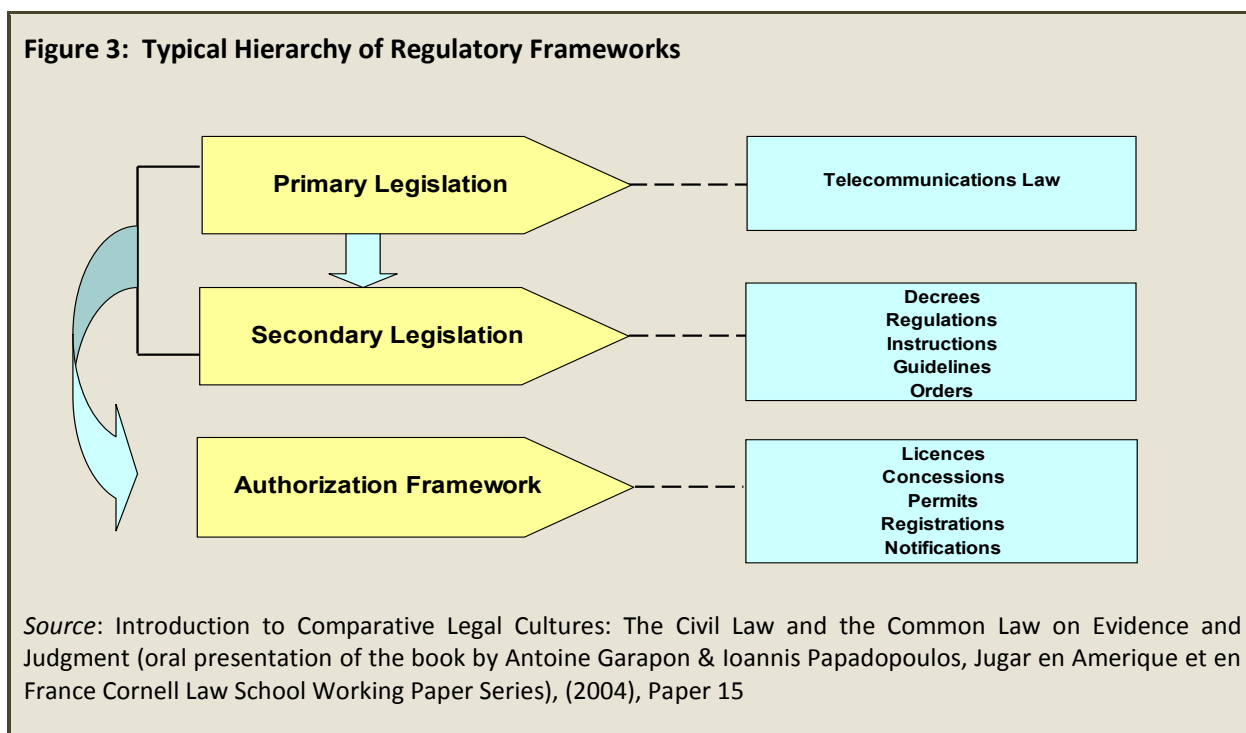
**Figure 3: Typical Hierarchy of Regulatory Frameworks**

Primary Legislation

Telecommunications Law

Secondary Legislation

Decrees
Regulations
Instructions
Guidelines
Orders

Authorization Framework

Licences
Concessions
Permits
Registrations
Notifications

*Source*: Introduction to Comparative Legal Cultures: The Civil Law and the Common Law on Evidence and Judgment (oral presentation of the book by Antoine Garapon & Ioannis Papadopoulos, Jugar en Amerique et en France Cornell Law School Working Paper Series), (2004), Paper 15